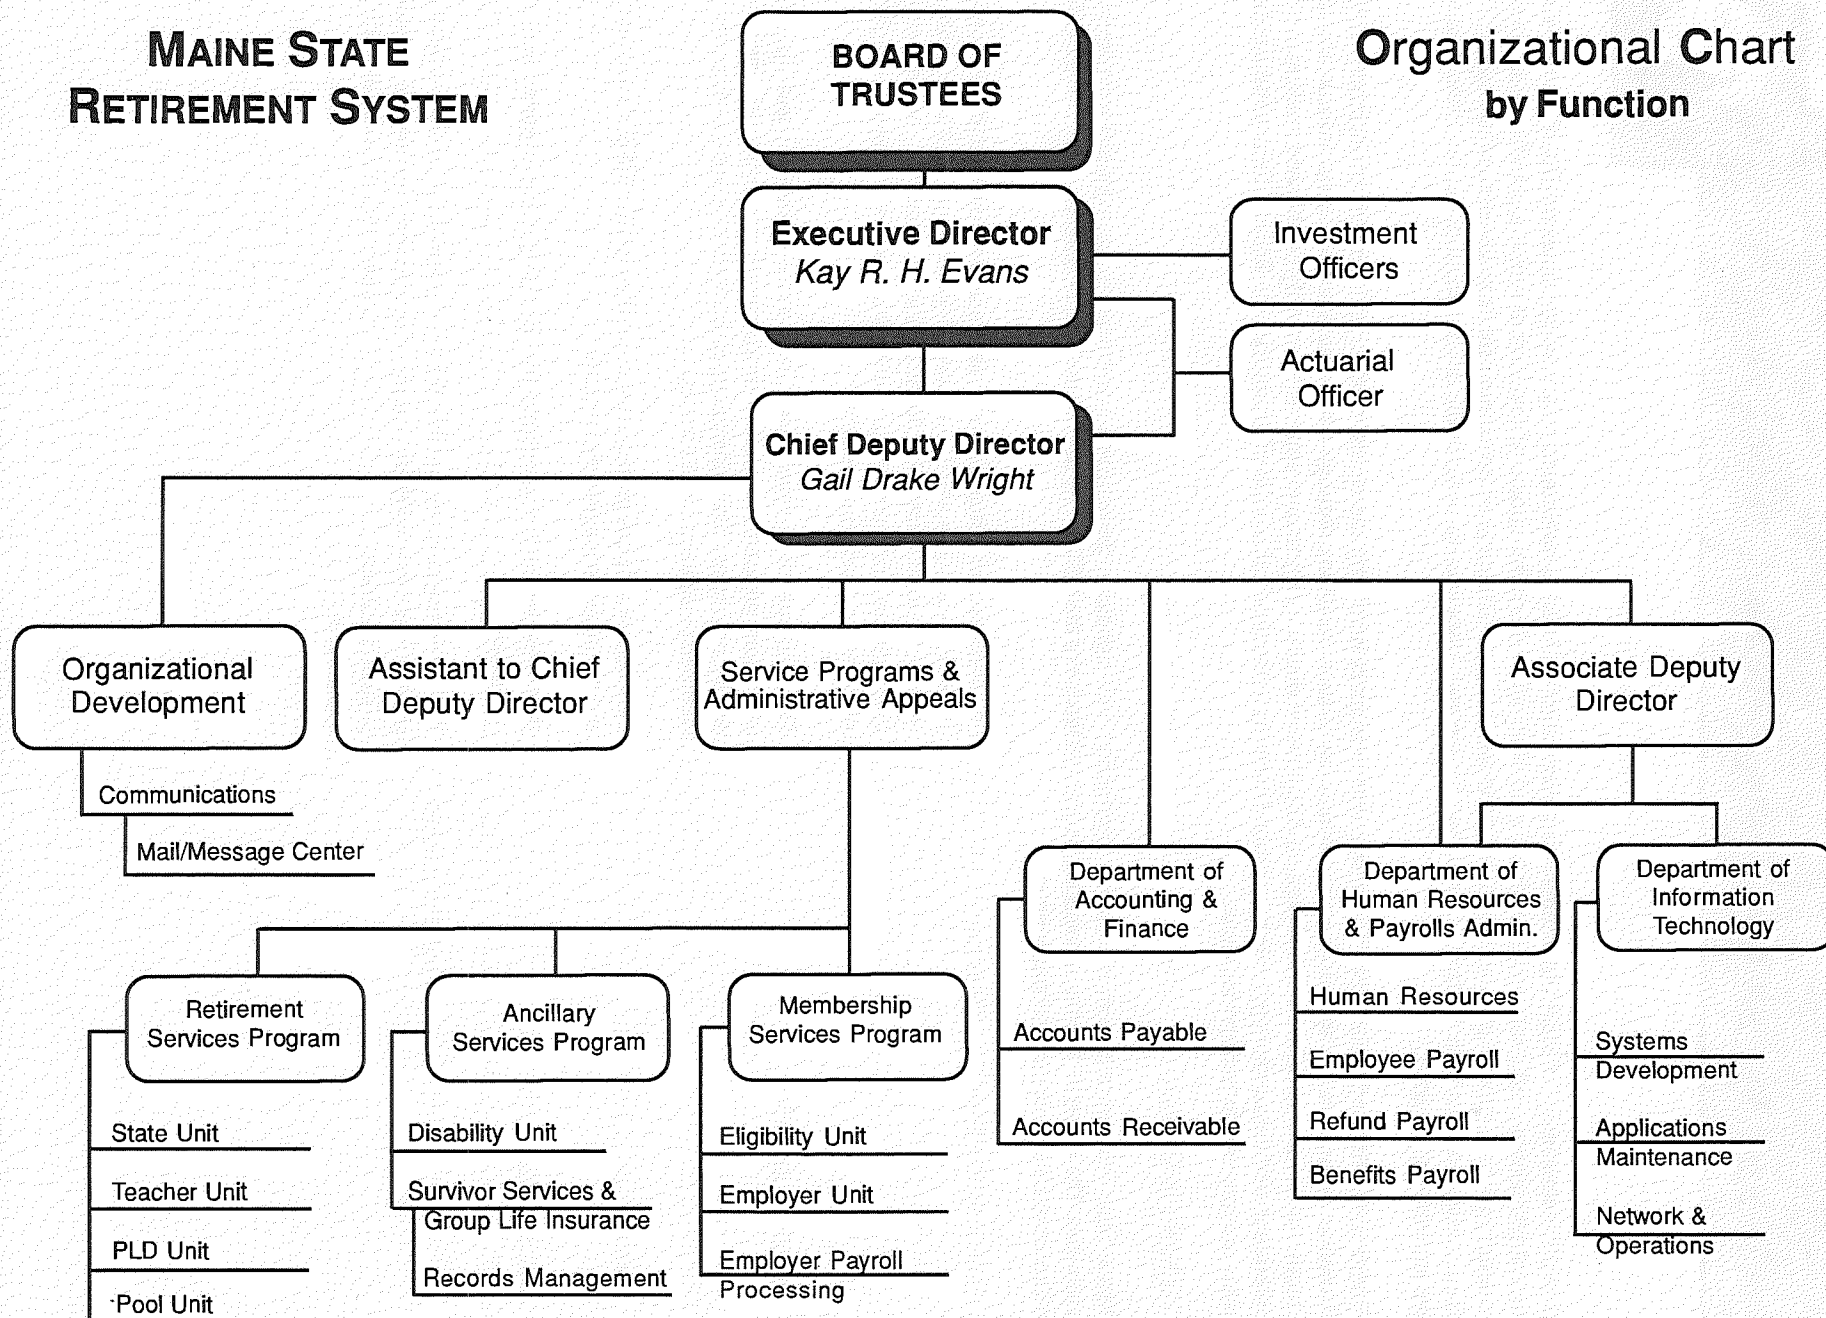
MAINE STATE RETIREMENT SYSTEM

Organizational Chart by Function

BOARD OF TRUSTEES

Executive Director
Kay R. H. Evans

Investment Officers

Actuarial Officer

Chief Deputy Director
Gail Drake Wright

Organizational Development

Communications

Mail/Message Center

Assistant to Chief Deputy Director

Service Programs & Administrative Appeals

Associate Deputy Director

Department of Accounting & Finance

Accounts Payable

Accounts Receivable

Department of Human Resources & Payrolls Admin.

Human Resources

Employee Payroll

Refund Payroll

Benefits Payroll

Department of Information Technology

Systems Development

Applications Maintenance

Network & Operations

Retirement Services Program

State Unit

Teacher Unit

PLD Unit

Pool Unit

Ancillary Services Program

Disability Unit

Survivor Services & Group Life Insurance

Records Management

Membership Services Program

Eligibility Unit

Employer Unit

Employer Payroll Processing